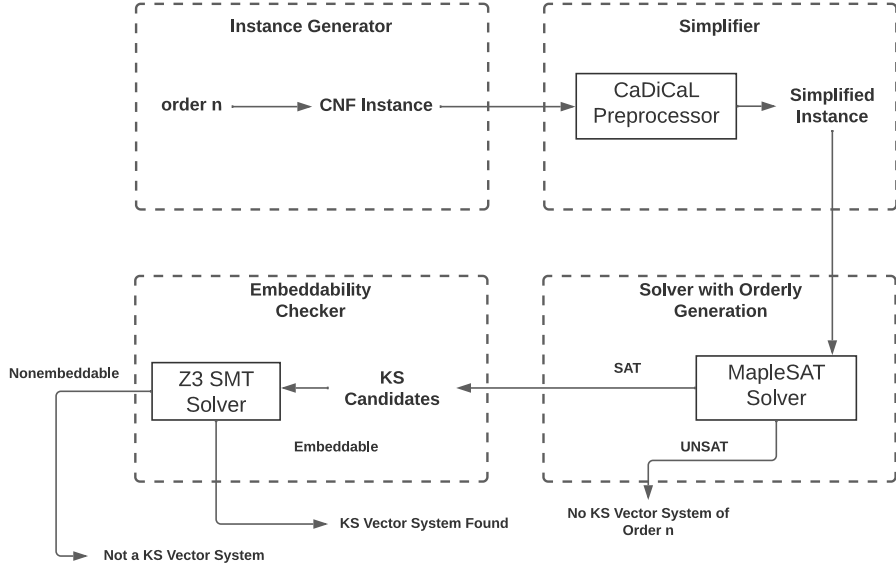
Instance Generator

order n

CNF Instance

Simplifier

CaDiCaL Preprocessor

Simplified Instance

Embeddability Checker

Solver with Orderly Generation

Nonembeddable

Z3 SMT Solver

KS Candidates

SAT

MapleSAT Solver

Embeddable

UNSAT

KS Vector System Found

No KS Vector System of Order n

Not a KS Vector System